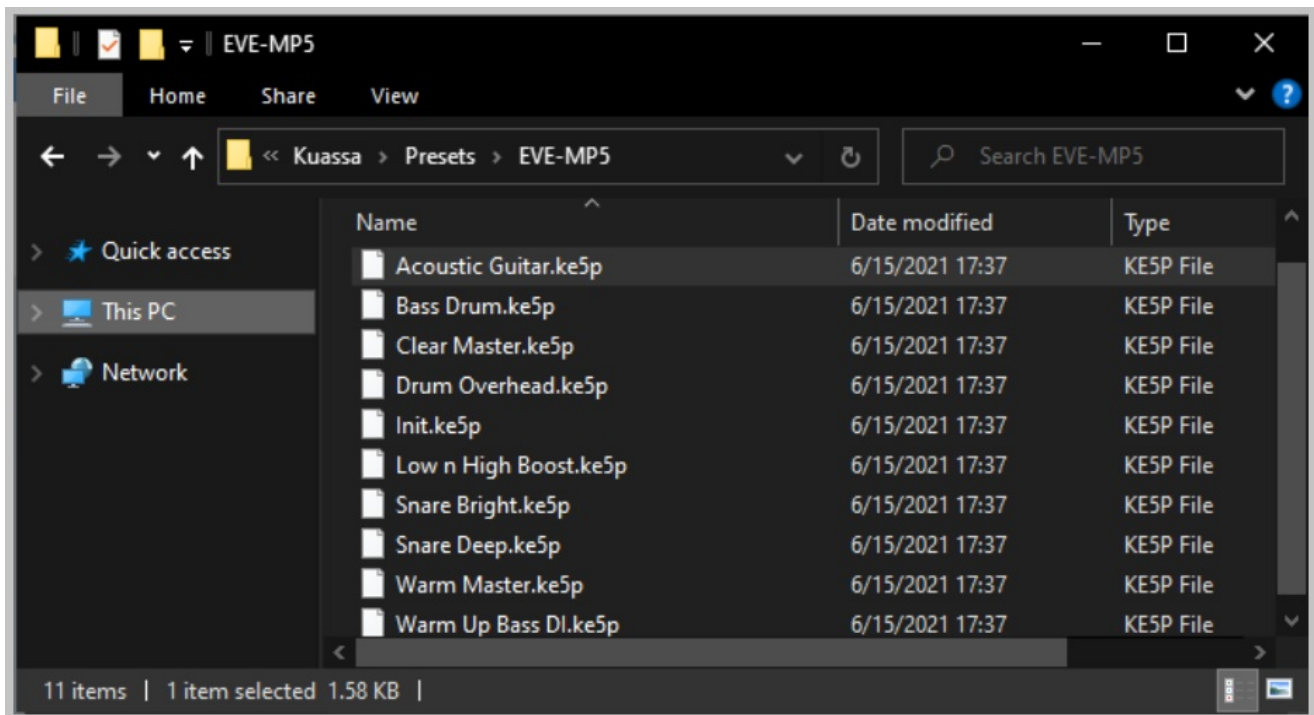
EVE-MP5

File Home Share View

« Kuassa › Presets › EVE-MP5

Search EVE-MP5

Quick access
This PC
Network

| Name | Date modified | Type |
|---|---|---|
| Acoustic Guitar.ke5p | 6/15/2021 17:37 | KE5P File |
| Bass Drum.ke5p | 6/15/2021 17:37 | KE5P File |
| Clear Master.ke5p | 6/15/2021 17:37 | KE5P File |
| Drum Overhead.ke5p | 6/15/2021 17:37 | KE5P File |
| Init.ke5p | 6/15/2021 17:37 | KE5P File |
| Low n High Boost.ke5p | 6/15/2021 17:37 | KE5P File |
| Snare Bright.ke5p | 6/15/2021 17:37 | KE5P File |
| Snare Deep.ke5p | 6/15/2021 17:37 | KE5P File |
| Warm Master.ke5p | 6/15/2021 17:37 | KE5P File |
| Warm Up Bass DI.ke5p | 6/15/2021 17:37 | KE5P File |

11 items | 1 item selected 1.58 KB |